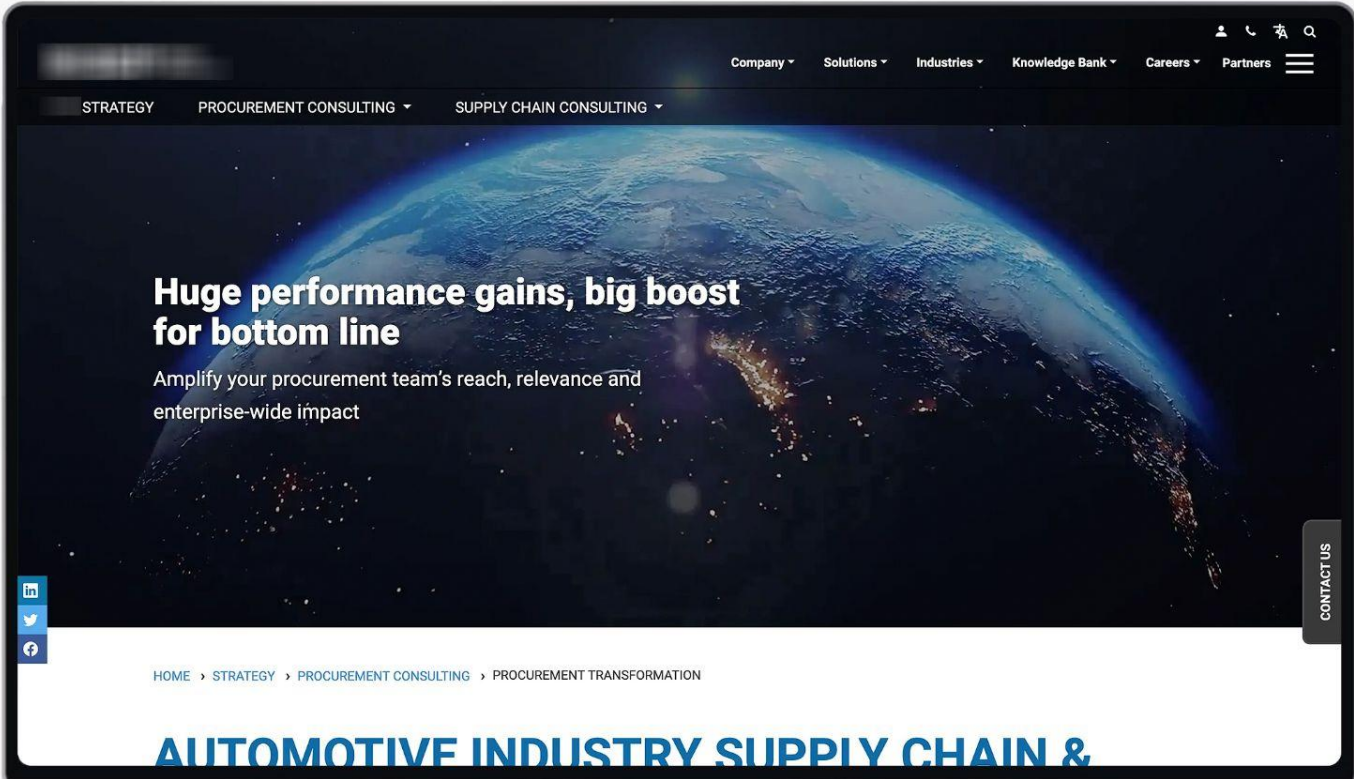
Company Solutions Industries Knowledge Bank Careers Partners

STRATEGY PROCUREMENT CONSULTING SUPPLY CHAIN CONSULTING

Huge performance gains, big boost for bottom line

Amplify your procurement team's reach, relevance and enterprise-wide impact

CONTACT US

HOME › STRATEGY › PROCUREMENT CONSULTING › PROCUREMENT TRANSFORMATION

AUTOMOTIVE INDUSTRY SUPPLY CHAIN &